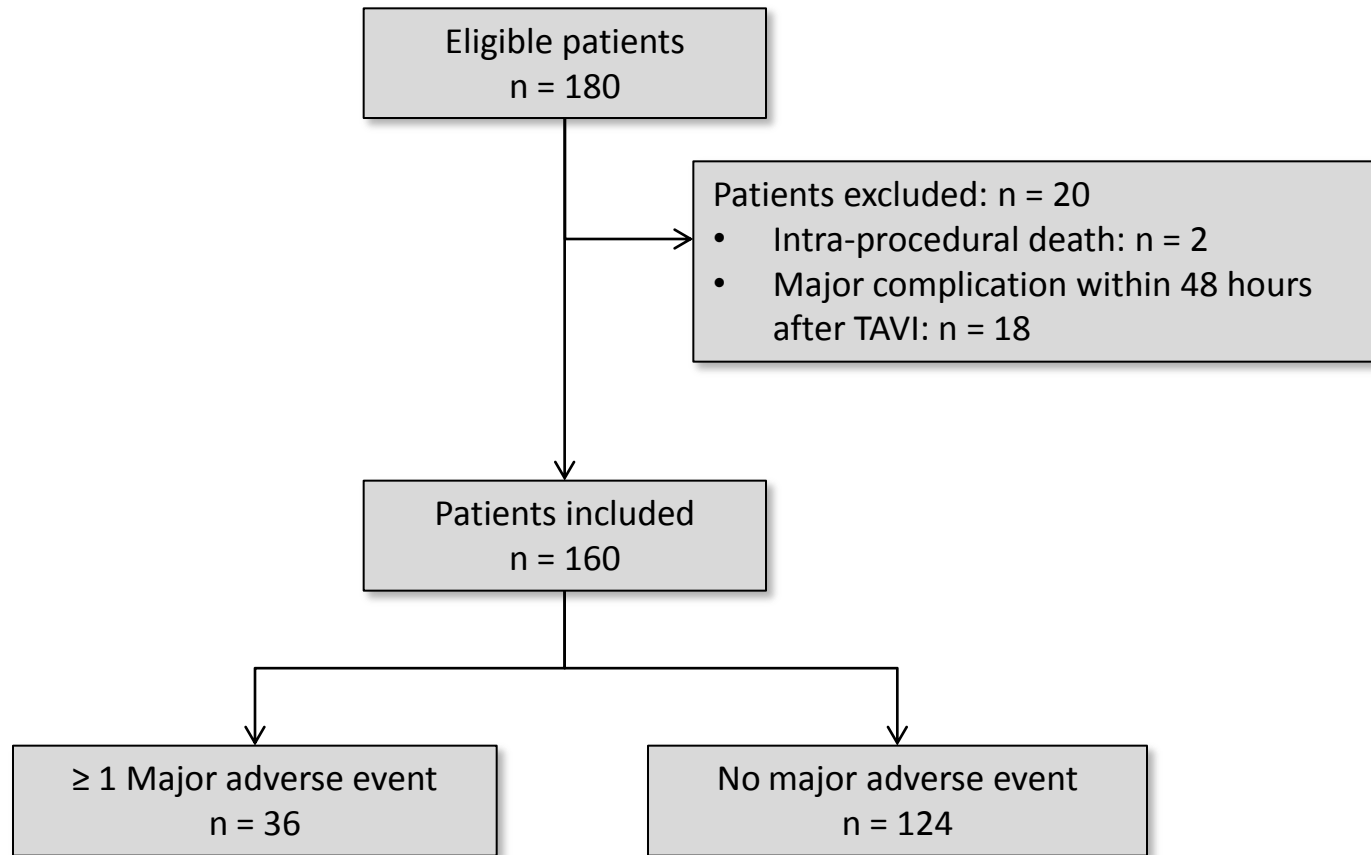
Eligible patients
n = 180

Patients excluded: n = 20
• Intra-procedural death: n = 2
• Major complication within 48 hours after TAVI: n = 18

Patients included
n = 160

≥ 1 Major adverse event
n = 36

No major adverse event
n = 124